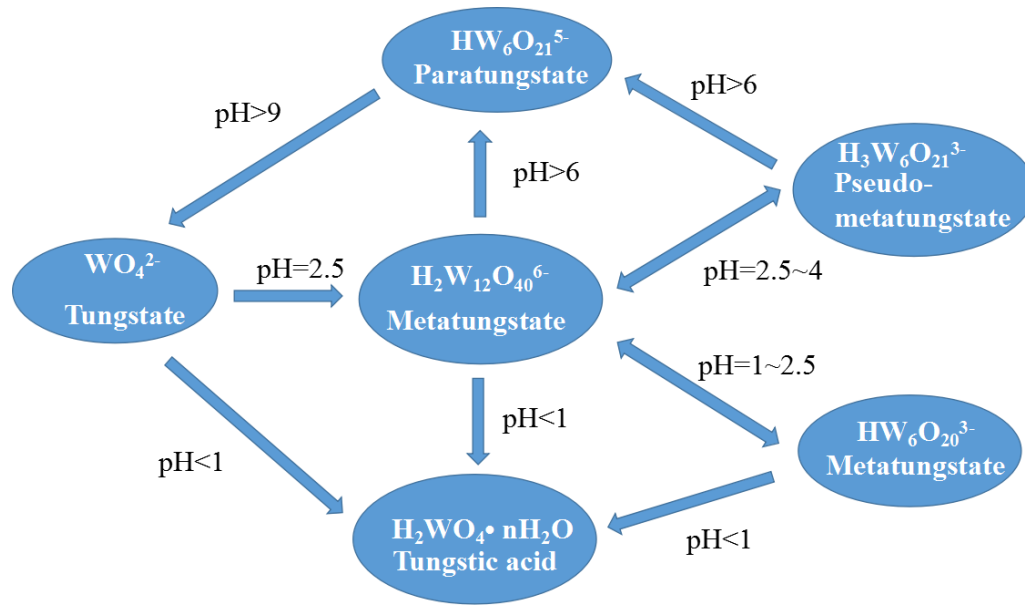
$HW_6O_{21}^{5-}$
Paratungstate

pH>9

pH>6

pH>6

$H_3W_6O_{21}^{3-}$
Pseudo-metatungstate

$WO_4^{2-}$
Tungstate

pH=2.5

$H_2W_{12}O_{40}^{6-}$
Metatungstate

pH=2.5~4

pH=1~2.5

pH<1

$HW_6O_{20}^{3-}$
Metatungstate

pH<1

$H_2WO_4$• $nH_2O$
Tungstic acid

pH<1